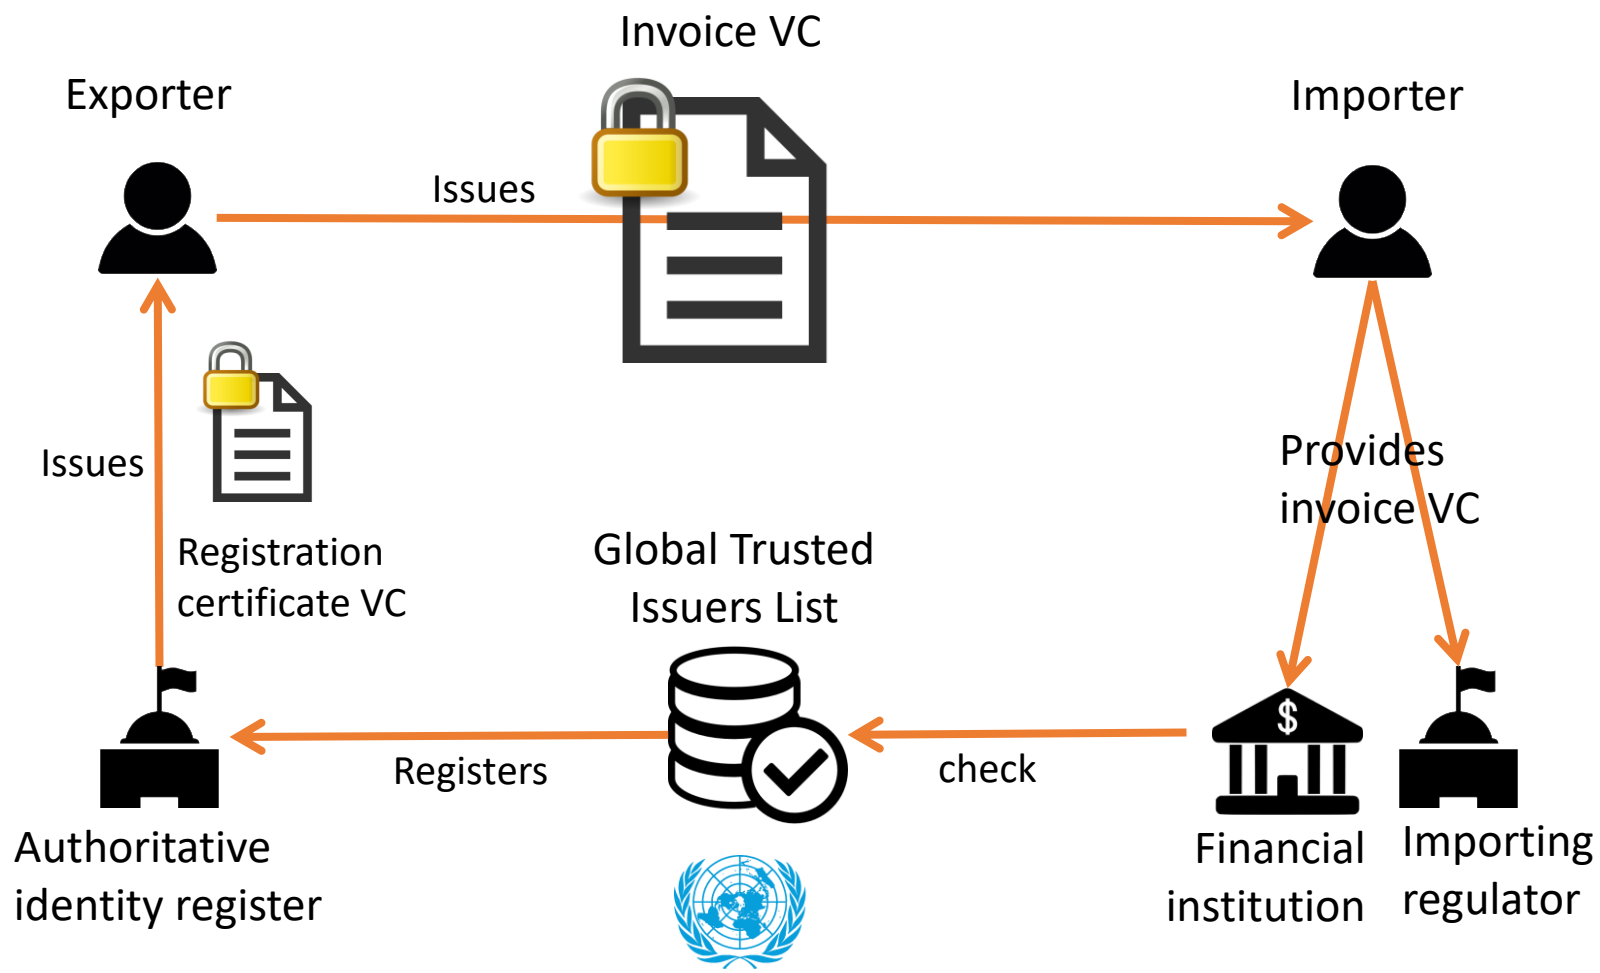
Invoice VC

Exporter

Importer

Issues

Issues

Registration certificate VC

Provides invoice VC

Global Trusted Issuers List

Registers

check

$

Authoritative identity register

Financial institution

Importing regulator